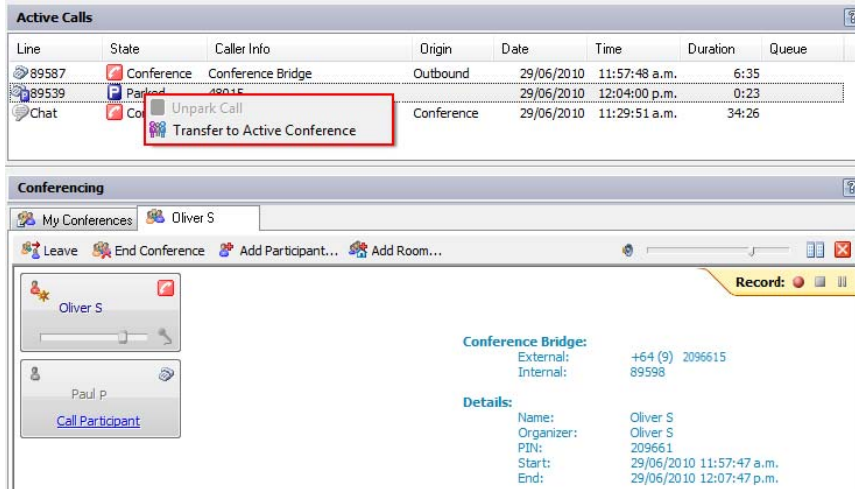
Active Calls

| Line | State | Caller Info | Origin | Date | Time | Duration | Queue |
|---|---|---|---|---|---|---|---|
| 89587 | Conference | Conference Bridge | Outbound | 29/06/2010 | 11:57:48 a.m. | 6:35 | |
| 89539 | Parked | 48015 | | 29/06/2010 | 12:04:00 p.m. | 0:23 | |
| Chat | Co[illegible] | | Conference | 29/06/2010 | 11:29:51 a.m. | 34:26 | |

Unpark Call
Transfer to Active Conference

Conferencing

My Conferences
Oliver S

Leave
End Conference
Add Participant...
Add Room...

Record:

Oliver S

Paul P
Call Participant

Conference Bridge:
External: +64 (9) 2096615
Internal: 89598

Details:
Name: Oliver S
Organizer: Oliver S
PIN: 209661
Start: 29/06/2010 11:57:47 a.m.
End: 29/06/2010 12:07:47 p.m.